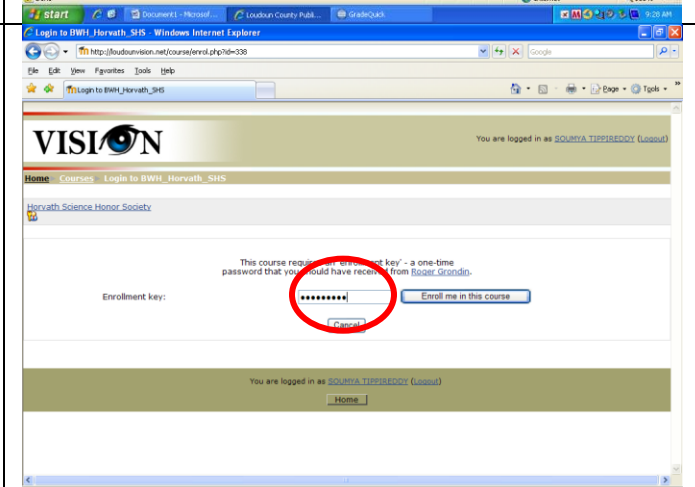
start Document1 - Microsof... Loudoun County Publi... GradeQuick 9:26 AM

Login to BWH_Horvath_SHS - Windows Internet Explorer

http://loudounvision.net/course/enrol.php?id=338

Google

File Edit View Favorites Tools Help

Login to BWH_Horvath_SHS

Page Tools

VISION

You are logged in as SOUMYA TIPPIREDDY (Logout)

Home » Courses » Login to BWH_Horvath_SHS

Horvath Science Honor Society

This course requires an 'enrolment key' - a one-time password that you should have received from Roger Grondin.

Enrollment key: •••••••••• Enroll me in this course

Cancel

You are logged in as SOUMYA TIPPIREDDY (Logout)

Home